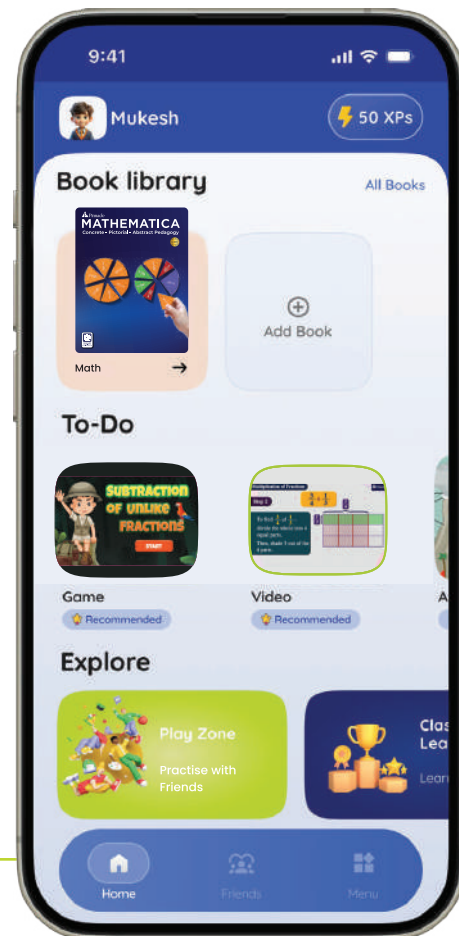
9:41

Mukesh

50 XPs

Book library

All Books

MATHEMATICA
Concrete • Pictorial • Abstract Pedagogy

Math →

Add Book

To-Do

SUBTRACTION OF UNLIKE FRACTIONS
START

Game
Recommended

Video
Recommended

A

Explore

Play Zone
Practise with Friends

Clas
Lea
Lear

Home
Friends
Menu